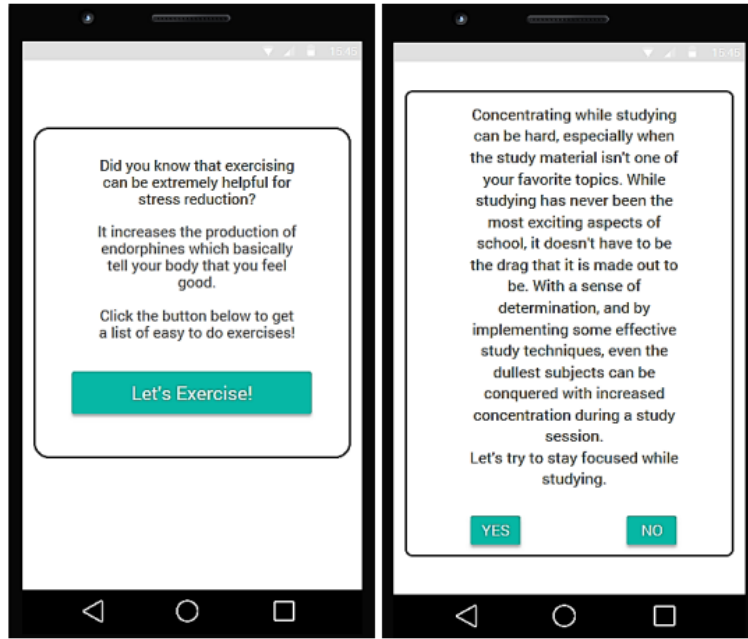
15:46

Did you know that exercising can be extremely helpful for stress reduction?

It increases the production of endorphines which basically tell your body that you feel good.

Click the button below to get a list of easy to do exercises!

Let's Exercise!

15:46

Concentrating while studying can be hard, especially when the study material isn't one of your favorite topics. While studying has never been the most exciting aspects of school, it doesn't have to be the drag that it is made out to be. With a sense of determination, and by implementing some effective study techniques, even the dullest subjects can be conquered with increased concentration during a study session.
Let's try to stay focused while studying.

YES

NO